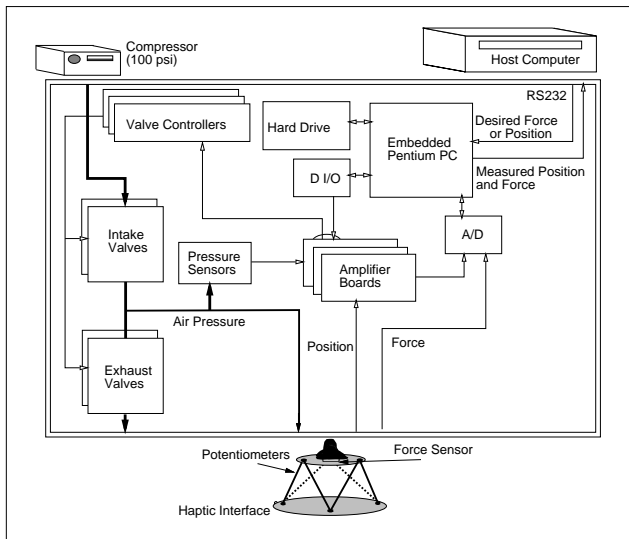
Compressor
(100 psi)

Host Computer

RS232

Valve Controllers

Hard Drive

Embedded
Pentium PC

Desired Force
or Position

Measured Position
and Force

D I/O

Intake
Valves

Pressure
Sensors

Amplifier
Boards

A/D

Air Pressure

Exhaust
Valves

Position

Force

Potentiometers

Force Sensor

Haptic Interface